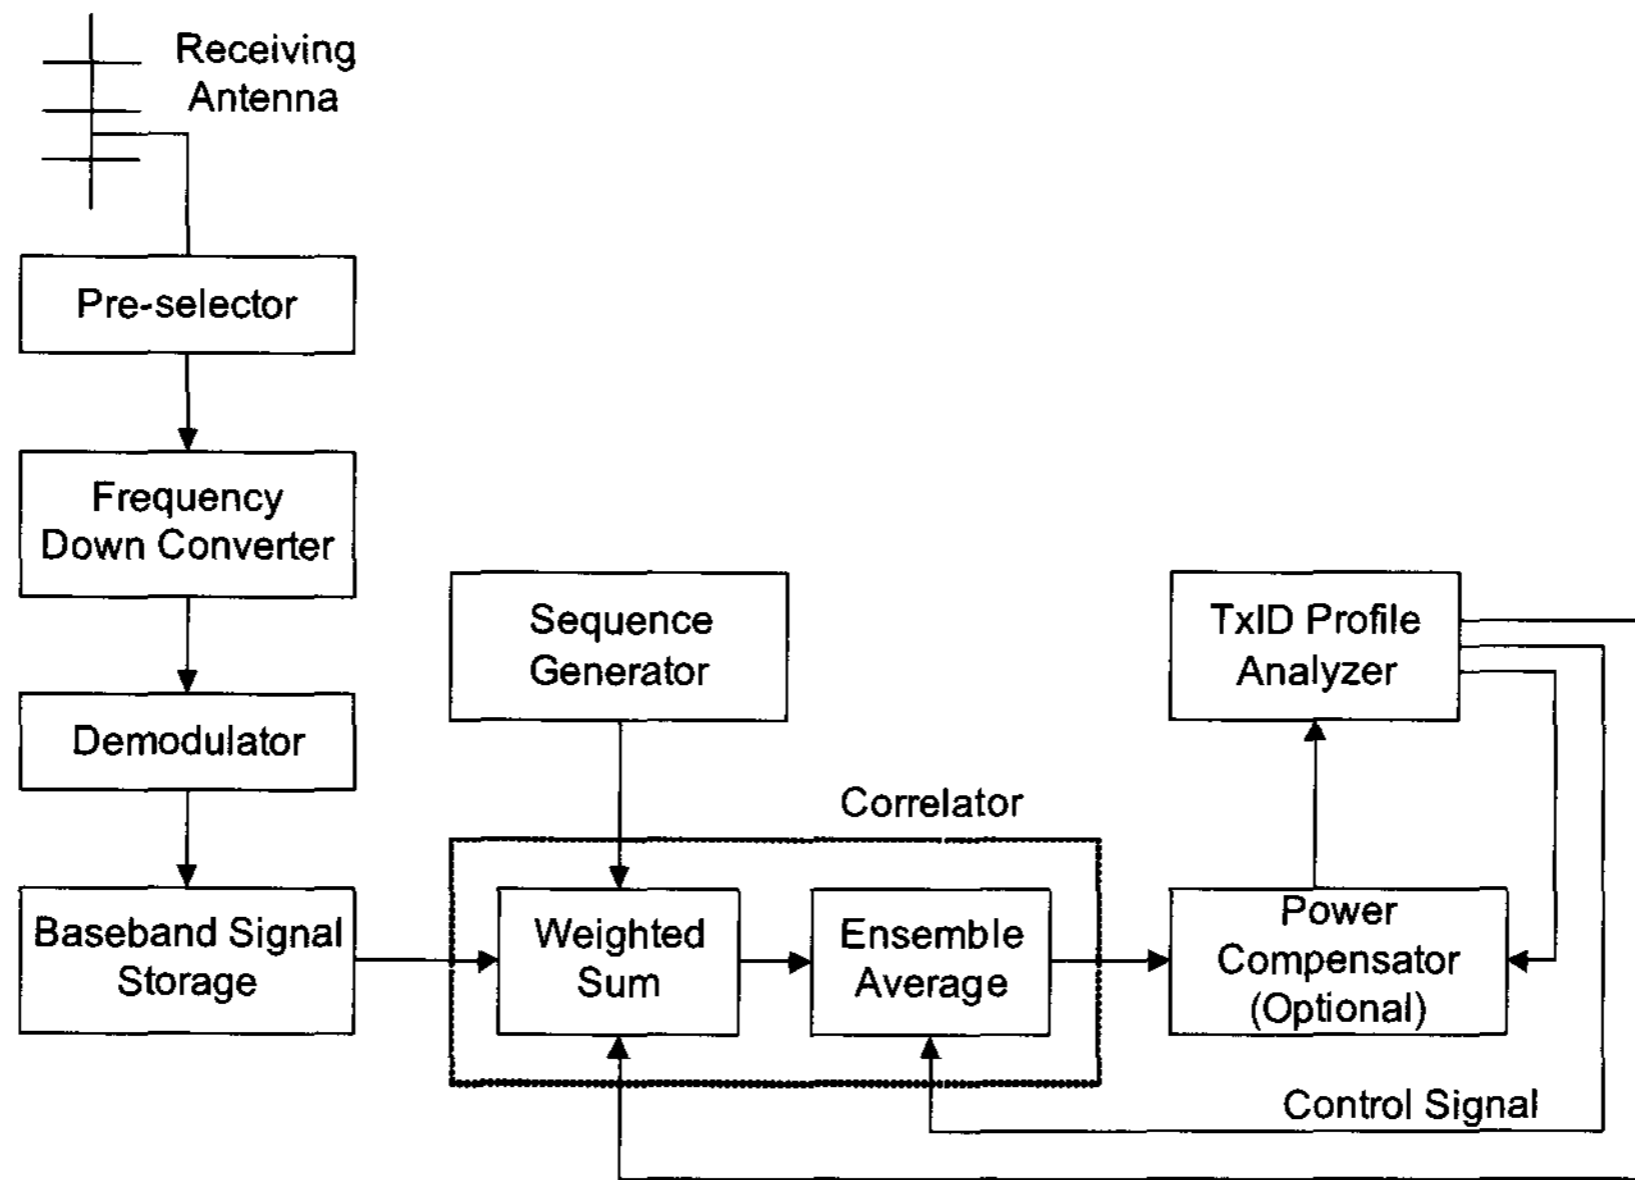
Receiving Antenna

Pre-selector

Frequency Down Converter

Demodulator

Baseband Signal Storage

Sequence Generator

Correlator

Weighted Sum

Ensemble Average

TxID Profile Analyzer

Power Compensator (Optional)

Control Signal